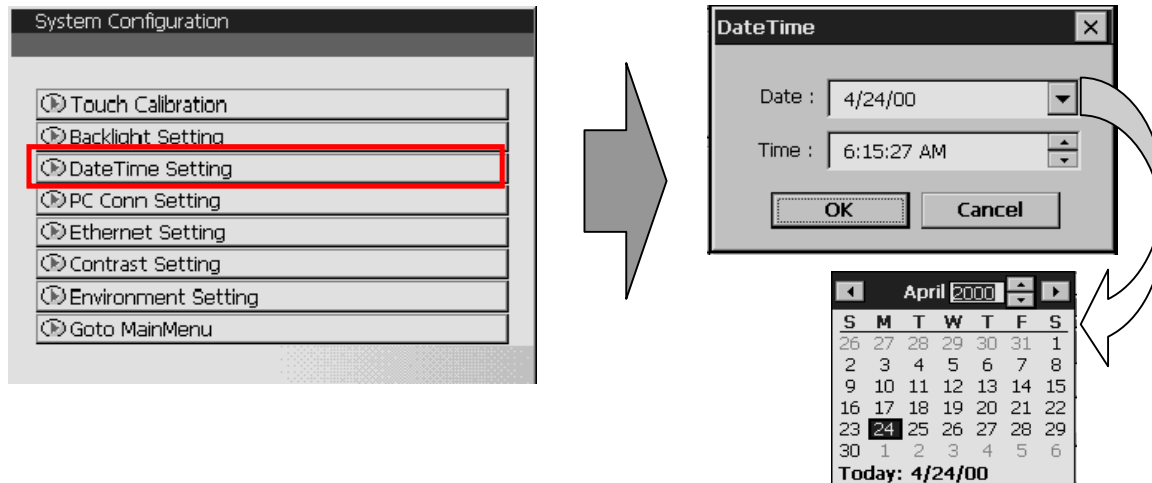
System Configuration

Touch Calibration
Backlight Setting
DateTime Setting
PC Conn Setting
Ethernet Setting
Contrast Setting
Environment Setting
Goto MainMenu

DateTime ×

Date : 4/24/00

Time : 6:15:27 AM

OK Cancel

April 2000

| S | M | T | W | T | F | S |
|---|---|---|---|---|---|---|
| 26 | 27 | 28 | 29 | 30 | 31 | 1 |
| 2 | 3 | 4 | 5 | 6 | 7 | 8 |
| 9 | 10 | 11 | 12 | 13 | 14 | 15 |
| 16 | 17 | 18 | 19 | 20 | 21 | 22 |
| 23 | 24 | 25 | 26 | 27 | 28 | 29 |
| 30 | 1 | 2 | 3 | 4 | 5 | 6 |

Today: 4/24/00